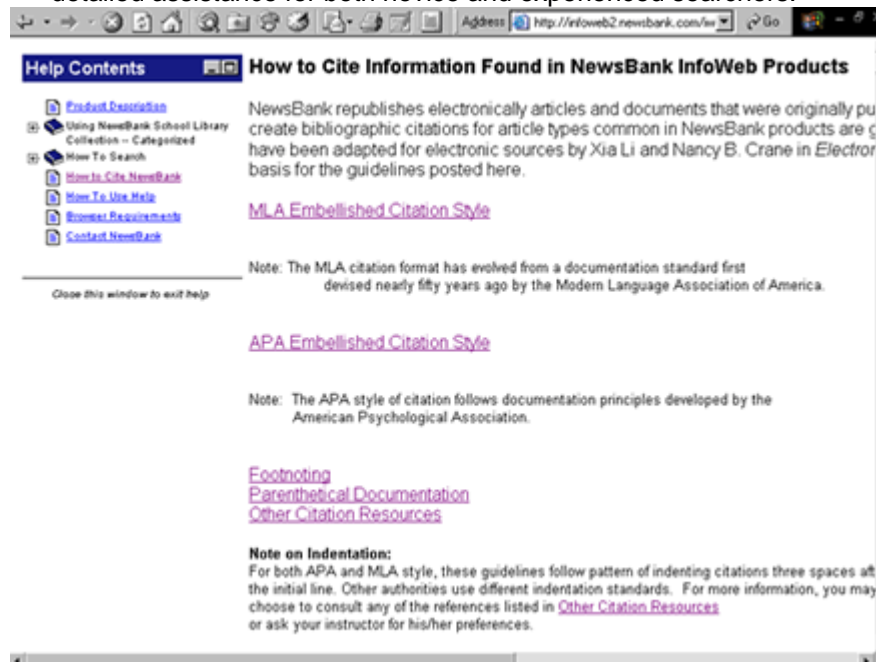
detailed assistance for both novice and experienced searchers.

Address http://infoweb2.newsbank.com/iw Go

Help Contents

Product Description
Using NewsBank School Library Collection -- Categorized
How To Search
How to Cite NewsBank
How To Use Help
Browser Requirements
Contact NewsBank

Close this window to exit help

How to Cite Information Found in NewsBank InfoWeb Products

NewsBank republishes electronically articles and documents that were originally pu create bibliographic citations for article types common in NewsBank products are g have been adapted for electronic sources by Xia Li and Nancy B. Crane in *Electron* basis for the guidelines posted here.

MLA Embellished Citation Style

Note: The MLA citation format has evolved from a documentation standard first devised nearly fifty years ago by the Modern Language Association of America.

APA Embellished Citation Style

Note: The APA style of citation follows documentation principles developed by the American Psychological Association.

Footnoting
Parenthetical Documentation
Other Citation Resources

**Note on Indentation:**
For both APA and MLA style, these guidelines follow pattern of indenting citations three spaces aft the initial line. Other authorities use different indentation standards. For more information, you may choose to consult any of the references listed in Other Citation Resources or ask your instructor for his/her preferences.